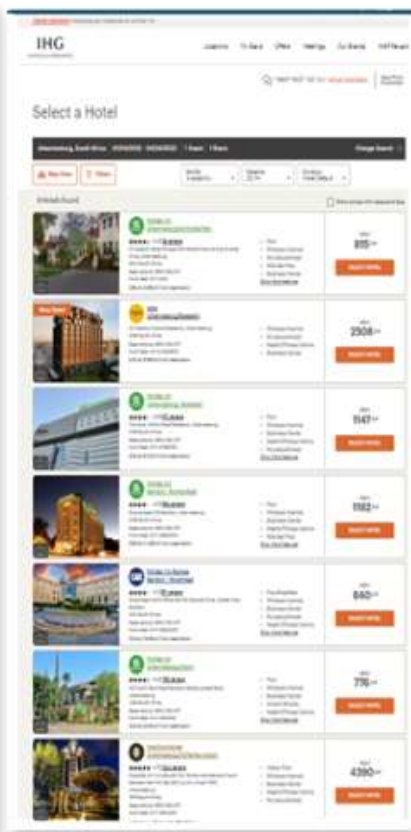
IHG

Locations Hotels Offers Meetings Our Brands IHG Rewards

Select a Hotel

Johannesburg, South Africa 1 Room 1 Guest Change Search

Map View Filters

Hotels Found

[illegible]

915

SELECT HOTEL

New Hotel

2508

SELECT HOTEL

1147

SELECT HOTEL

1182

SELECT HOTEL

840

SELECT HOTEL

776

SELECT HOTEL

4390

SELECT HOTEL